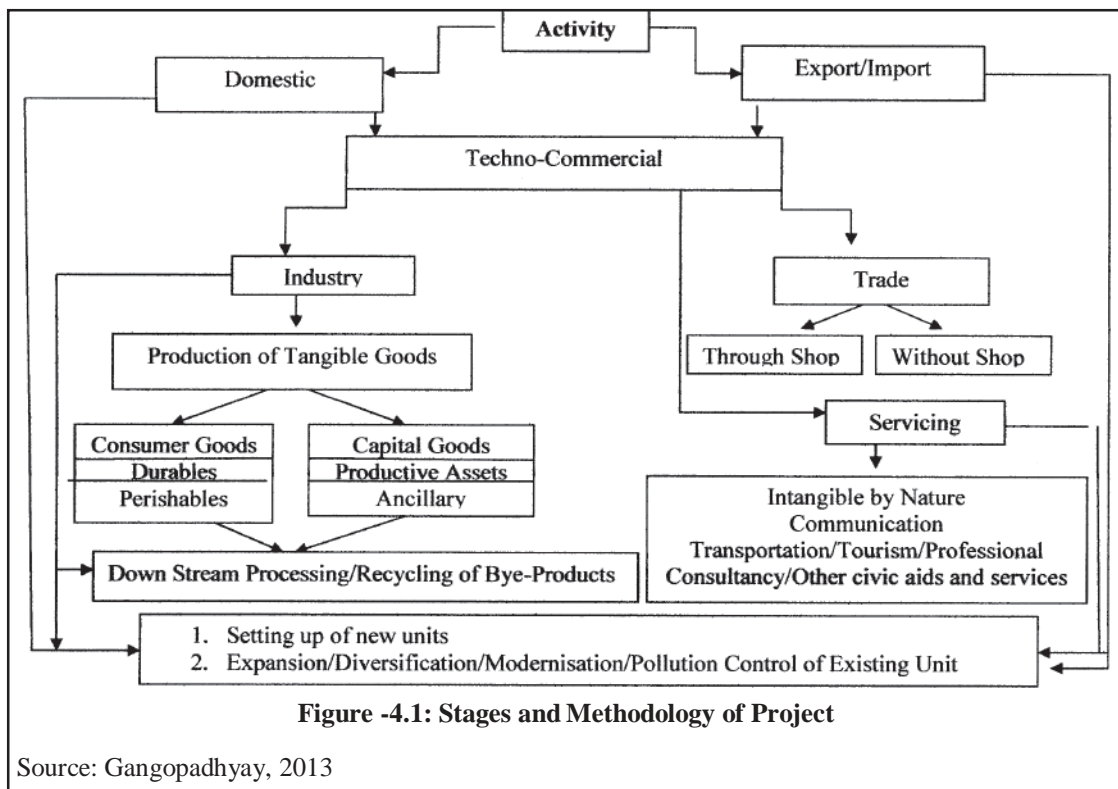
Activity

Domestic

Export/Import

Techno-Commercial

Industry

Trade

Production of Tangible Goods

Through Shop

Without Shop

Servicing

Consumer Goods
Durables
Perishables

Capital Goods
Productive Assets
Ancillary

Intangible by Nature
Communication
Transportation/Tourism/Professional
Consultancy/Other civic aids and services

Down Stream Processing/Recycling of Bye-Products

1. Setting up of new units
2. Expansion/Diversification/Modernisation/Pollution Control of Existing Unit

**Figure -4.1: Stages and Methodology of Project**

Source: Gangopadhyay, 2013